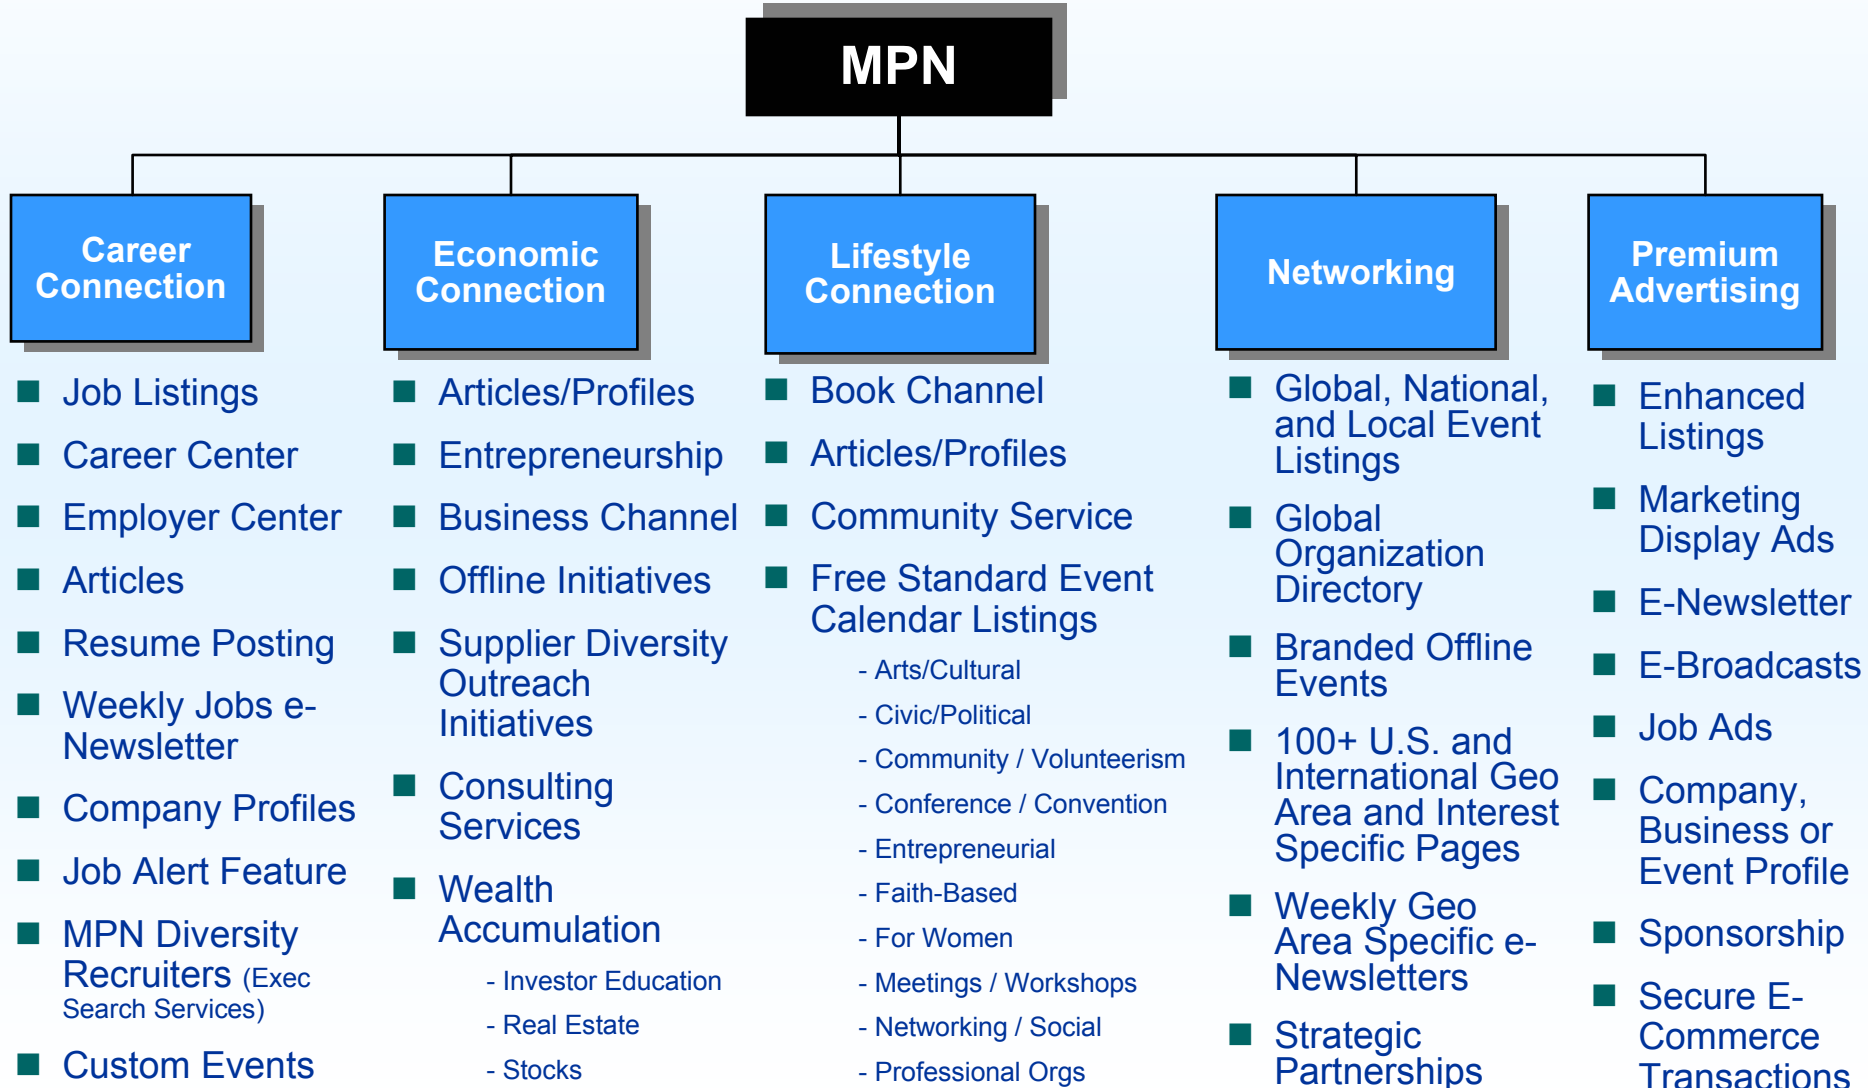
MPN

Career Connection

Job Listings
Career Center
Employer Center
Articles
Resume Posting
Weekly Jobs e-Newsletter
Company Profiles
Job Alert Feature
MPN Diversity Recruiters (Exec Search Services)
Custom Events

Economic Connection

Articles/Profiles
Entrepreneurship
Business Channel
Offline Initiatives
Supplier Diversity Outreach Initiatives
Consulting Services
Wealth Accumulation
- Investor Education
- Real Estate
- Stocks

Lifestyle Connection

Book Channel
Articles/Profiles
Community Service
Free Standard Event Calendar Listings
- Arts/Cultural
- Civic/Political
- Community / Volunteerism
- Conference / Convention
- Entrepreneurial
- Faith-Based
- For Women
- Meetings / Workshops
- Networking / Social
- Professional Orgs

Networking

Global, National, and Local Event Listings
Global Organization Directory
Branded Offline Events
100+ U.S. and International Geo Area and Interest Specific Pages
Weekly Geo Area Specific e-Newsletters
Strategic Partnerships

Premium Advertising

Enhanced Listings
Marketing Display Ads
E-Newsletter
E-Broadcasts
Job Ads
Company, Business or Event Profile
Sponsorship
Secure E-Commerce Transactions